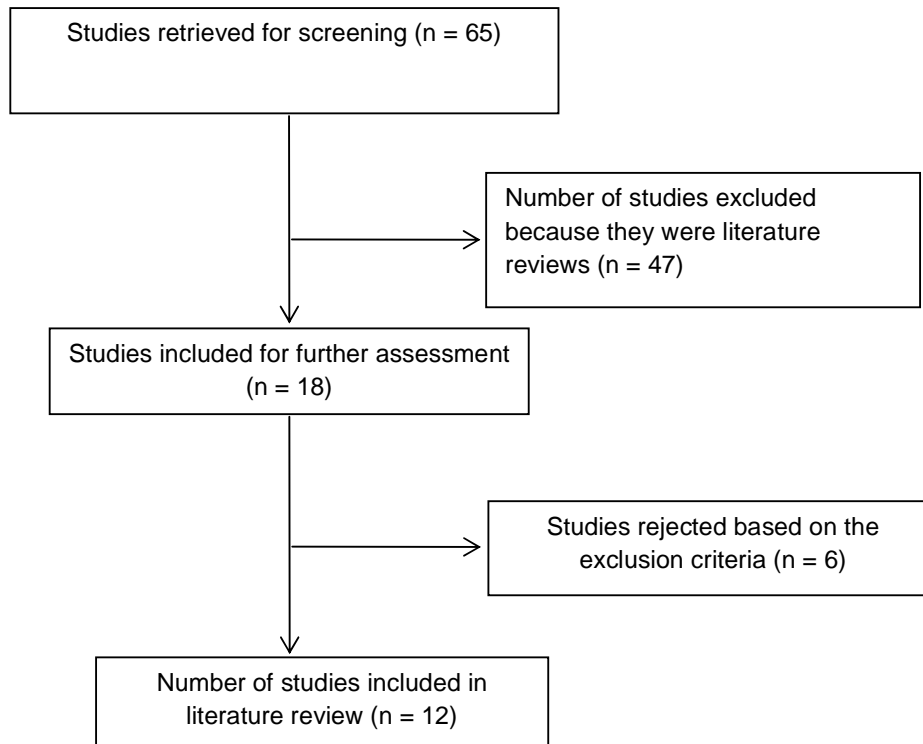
Studies retrieved for screening (n = 65)

Number of studies excluded because they were literature reviews (n = 47)

Studies included for further assessment (n = 18)

Studies rejected based on the exclusion criteria (n = 6)

Number of studies included in literature review (n = 12)